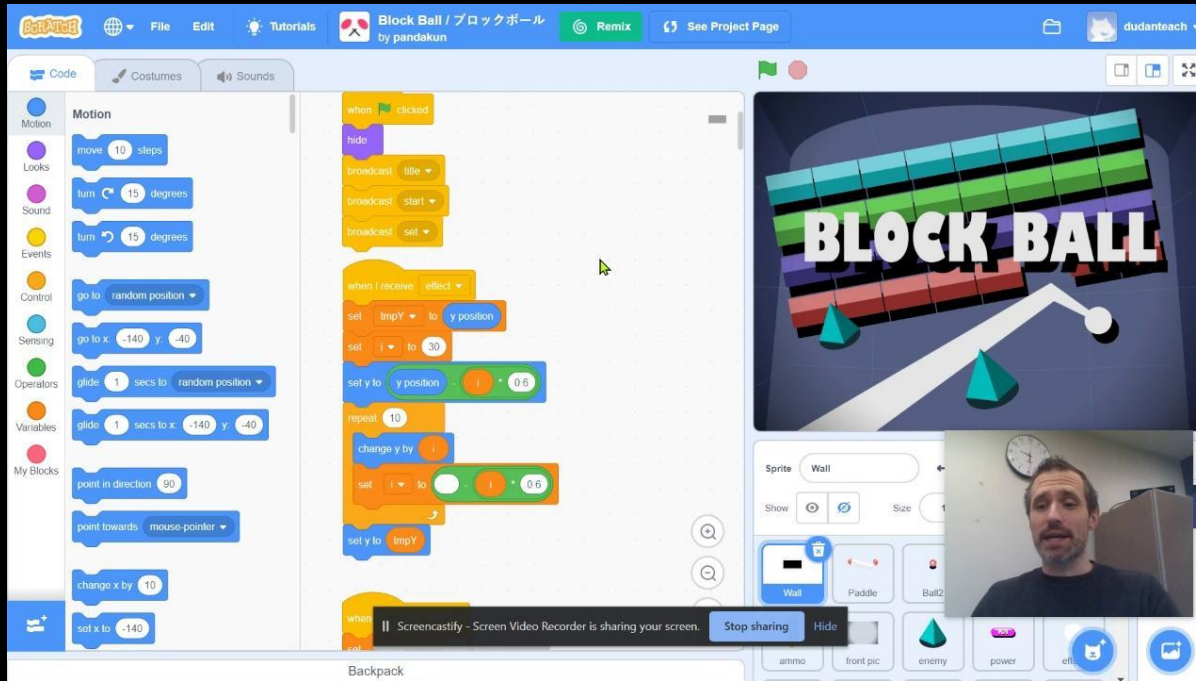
SCRATCH File Edit Tutorials Block Ball / ブロックボール by pandakun Remix See Project Page dudanteach

Code Costumes Sounds

Motion Looks Sound Events Control Sensing Operators Variables My Blocks

Motion
move 10 steps
turn 15 degrees
turn 15 degrees
go to random position
go to x: -140 y: -40
glide 1 secs to random position
glide 1 secs to x: -140 y: -40
point in direction 90
point towards mouse-pointer
change x by 10
set x to -140

when clicked
hide
broadcast title
broadcast start
broadcast set

when I receive effect
set tmpY to y position
set i to 30
set y to y position - i * 0.6
repeat 10
change y by i
set i to - i * 0.6
set y to tmpY

when

BLOCK BALL

Sprite Wall
Show Size

Wall Paddle Ball2
ammo front pic enemy power eff

Screencastify - Screen Video Recorder is sharing your screen. Stop sharing Hide

Backpack